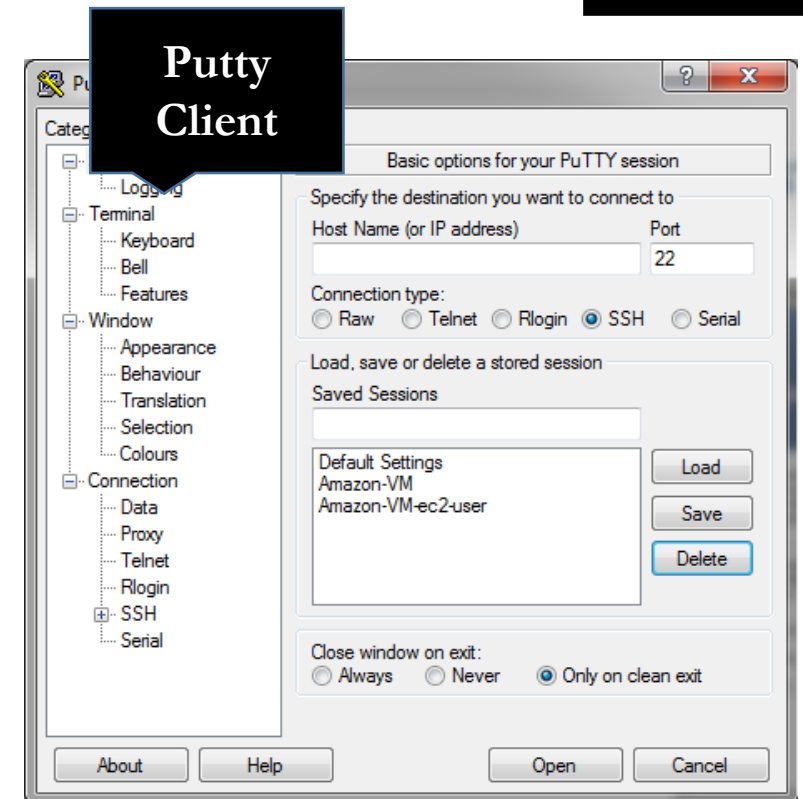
Putty Client

Pu

?
X

Categ

Logging
Terminal
Keyboard
Bell
Features
Window
Appearance
Behaviour
Translation
Selection
Colours
Connection
Data
Proxy
Telnet
Rlogin
SSH
Serial

Basic options for your PuTTY session

Specify the destination you want to connect to
Host Name (or IP address)
Port
22

Connection type:
Raw Telnet Rlogin SSH Serial

Load, save or delete a stored session
Saved Sessions

Default Settings
Amazon-VM
Amazon-VM-ec2-user

Load
Save
Delete

Close window on exit:
Always Never Only on clean exit

About
Help
Open
Cancel